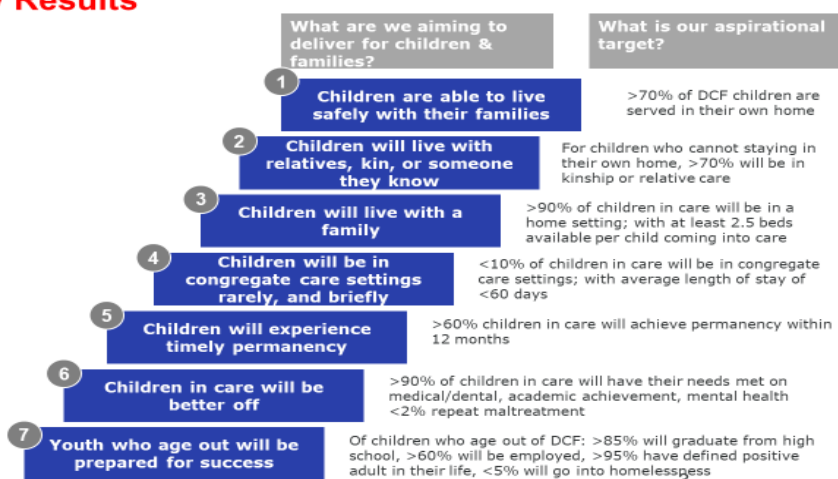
Results

What are we aiming to deliver for children & families?

What is our aspirational target?

1 Children are able to live safely with their families

>70% of DCF children are served in their own home

2 Children will live with relatives, kin, or someone they know

For children who cannot staying in their own home, >70% will be in kinship or relative care

3 Children will live with a family

>90% of children in care will be in a home setting; with at least 2.5 beds available per child coming into care

4 Children will be in congregate care settings rarely, and briefly

<10% of children in care will be in congregate care settings; with average length of stay of <60 days

5 Children will experience timely permanency

>60% children in care will achieve permanency within 12 months

6 Children in care will be better off

>90% of children in care will have their needs met on medical/dental, academic achievement, mental health <2% repeat maltreatment

7 Youth who age out will be prepared for success

Of children who age out of DCF: >85% will graduate from high school, >60% will be employed, >95% have defined positive adult in their life, <5% will go into homelessness